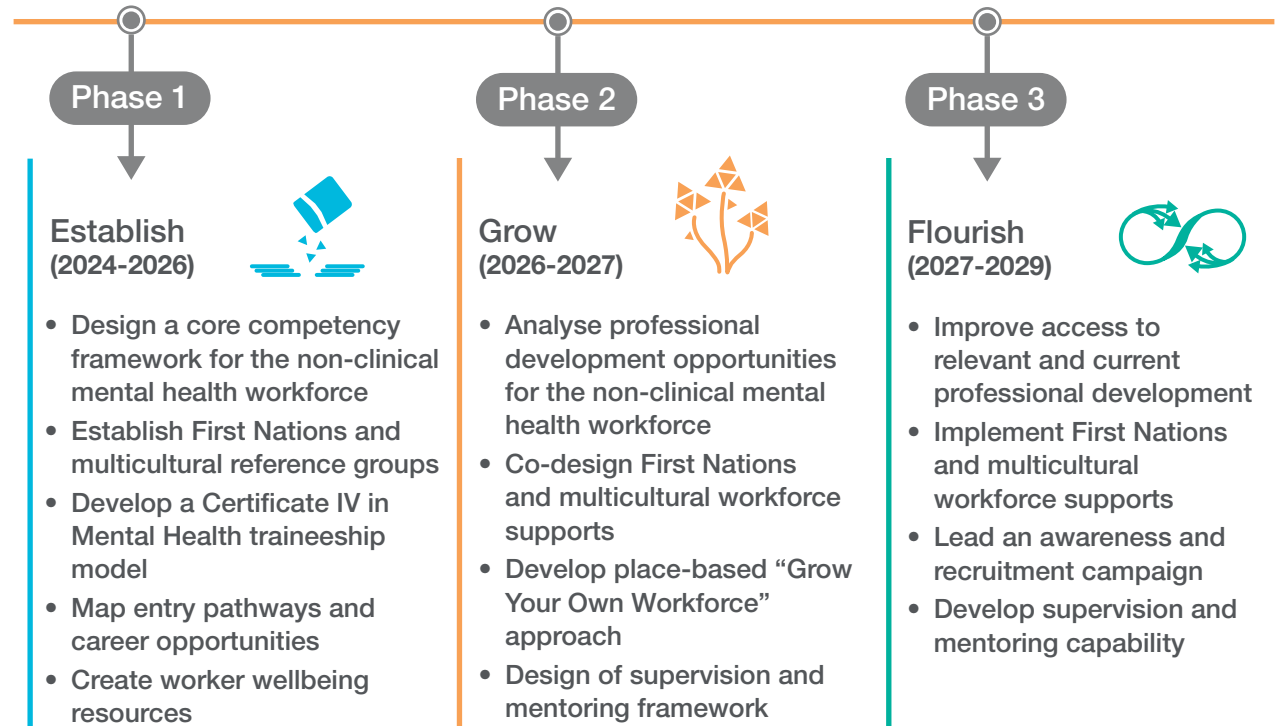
Phase 1

Establish
(2024-2026)

- Design a core competency framework for the non-clinical mental health workforce
- Establish First Nations and multicultural reference groups
- Develop a Certificate IV in Mental Health traineeship model
- Map entry pathways and career opportunities
- Create worker wellbeing resources

Phase 2

Grow
(2026-2027)

- Analyse professional development opportunities for the non-clinical mental health workforce
- Co-design First Nations and multicultural workforce supports
- Develop place-based "Grow Your Own Workforce" approach
- Design of supervision and mentoring framework

Phase 3

Flourish
(2027-2029)

- Improve access to relevant and current professional development
- Implement First Nations and multicultural workforce supports
- Lead an awareness and recruitment campaign
- Develop supervision and mentoring capability